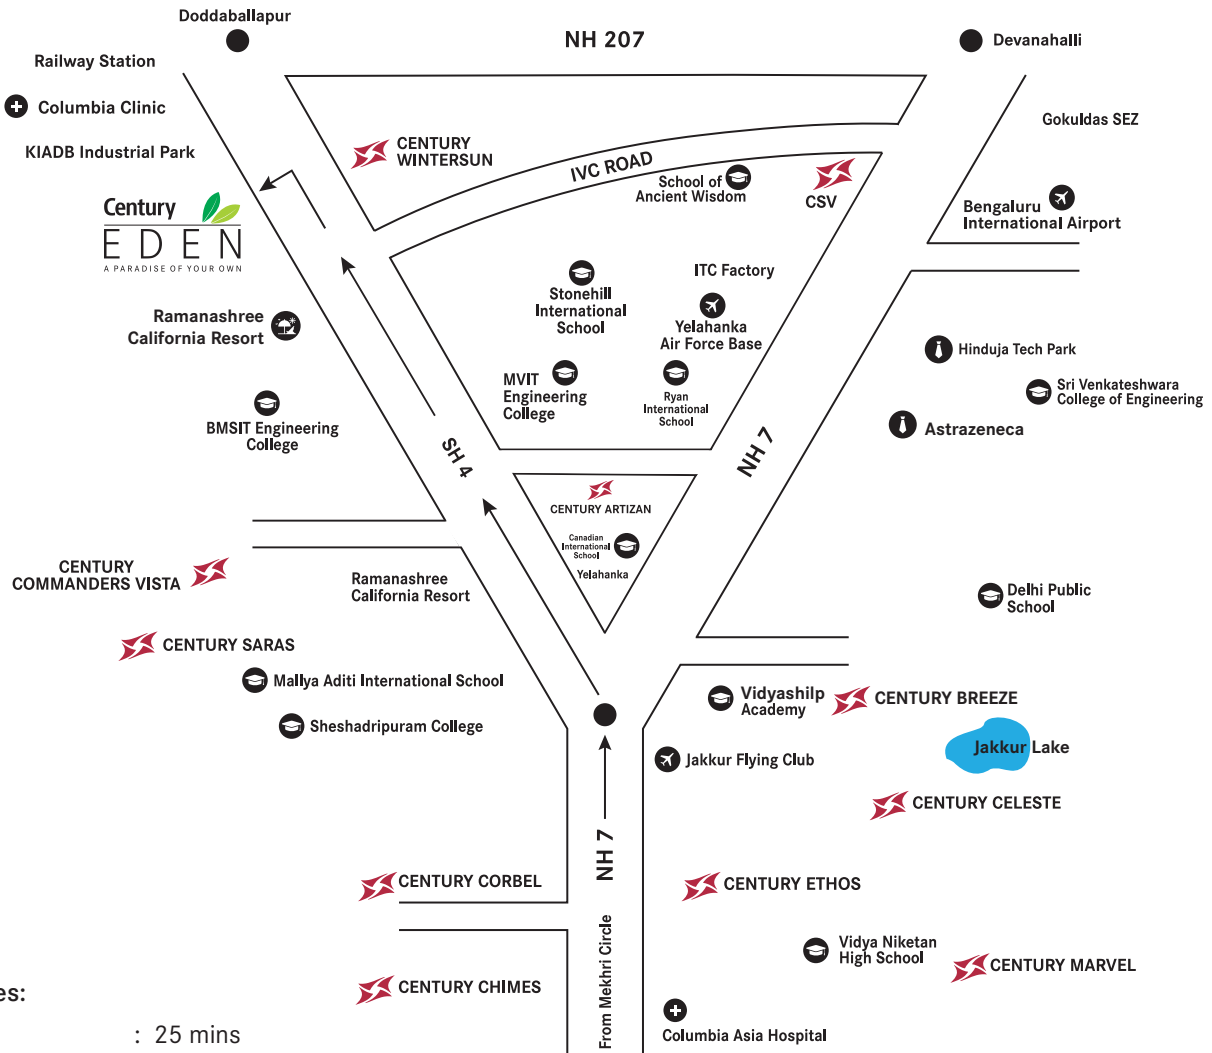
Doddaballapur

NH 207

Devanahalli

Railway Station

Columbia Clinic

KIADB Industrial Park

CENTURY WINTERSUN

IVC ROAD

School of Ancient Wisdom

CSV

Gokuldas SEZ

Bengaluru International Airport

Century EDEN A PARADISE OF YOUR OWN

Stonehill International School

ITC Factory

Yelahanka Air Force Base

Ramanashree California Resort

Hinduja Tech Park

Sri Venkateshwara College of Engineering

MVIT Engineering College

Ryan International School

Astrazeneca

BMSIT Engineering College

SH 4

NH 7

CENTURY ARTIZAN

Canadian International School

Yelahanka

CENTURY COMMANDERS VISTA

Ramanashree California Resort

Delhi Public School

CENTURY SARAS

Mallya Aditi International School

Vidyashilp Academy

CENTURY BREEZE

Sheshadripuram College

Jakkur Lake

Jakkur Flying Club

CENTURY CELESTE

NH 7

CENTURY CORBEL

CENTURY ETHOS

Vidya Niketan High School

CENTURY MARVEL

es:

CENTURY CHIMES

: 25 mins

From Mekhri Circle

Columbia Asia Hospital